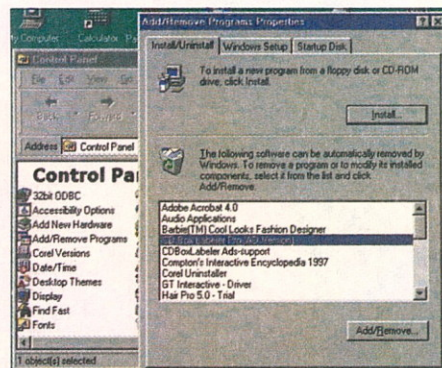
Computer Calculator

Control Panel

File Edit View Go

Back Forward

Address Control Panel

Control Pa

32bit ODBC
Accessibility Options
Add New Hardware
Add/Remove Programs
Corel Versions
Date/Time
Desktop Themes
Display
Find Fast
Fonts

1 object(s) selected

Add/Remove Programs Properties

? X

Install/Uninstall | Windows Setup | Startup Disk

To install a new program from a floppy disk or CD-ROM drive, click Install.

Install...

The following software can be automatically removed by Windows. To remove a program or to modify its installed components, select it from the list and click Add/Remove.

Adobe Acrobat 4.0
Audio Applications
Barbie(TM) Cool Looks Fashion Designer
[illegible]
CDBoxLabeler Ads-support
Compton's Interactive Encyclopedia 1997
Corel Uninstaller
GT Interactive - Driver
Hair Pro 5.0 - Trial

Add/Remove...